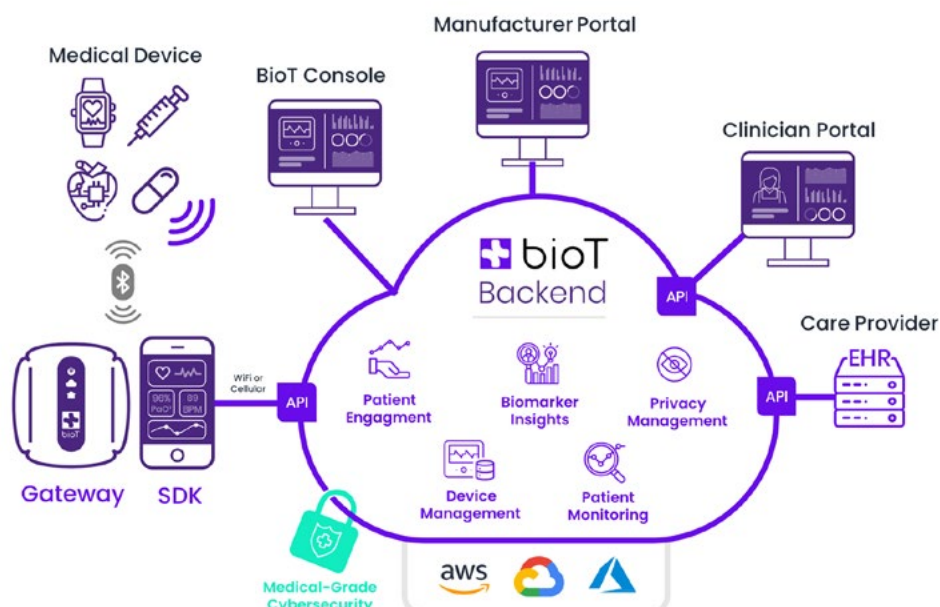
Medical Device

BioT Console

Manufacturer Portal

Clinician Portal

bioT
Backend

API

Care Provider

EHR

API

WiFi or Cellular

API

96% PaO₂

89 BPM

bioT

Gateway

SDK

Patient Engagment

Biomarker Insights

Privacy Management

Device Management

Patient Monitoring

Medical-Grade Cybersecurity

aws